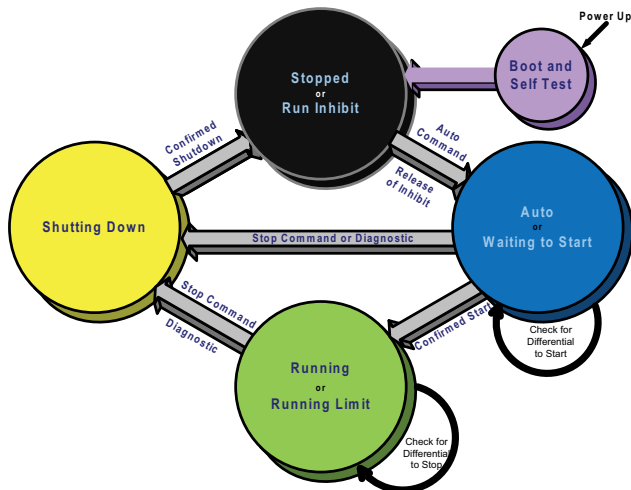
Power Up

Boot and Self Test

Stopped
or
Run Inhibit

Confirmed Shutdown

Auto Command

Release of Inhibit

Shutting Down

Stop Command or Diagnostic

Auto
or
Waiting to Start

Check for Differential to Start

Confirmed Start

Stop Command

Diagnostic

Running
or
Running Limit

Check for Differential to Stop